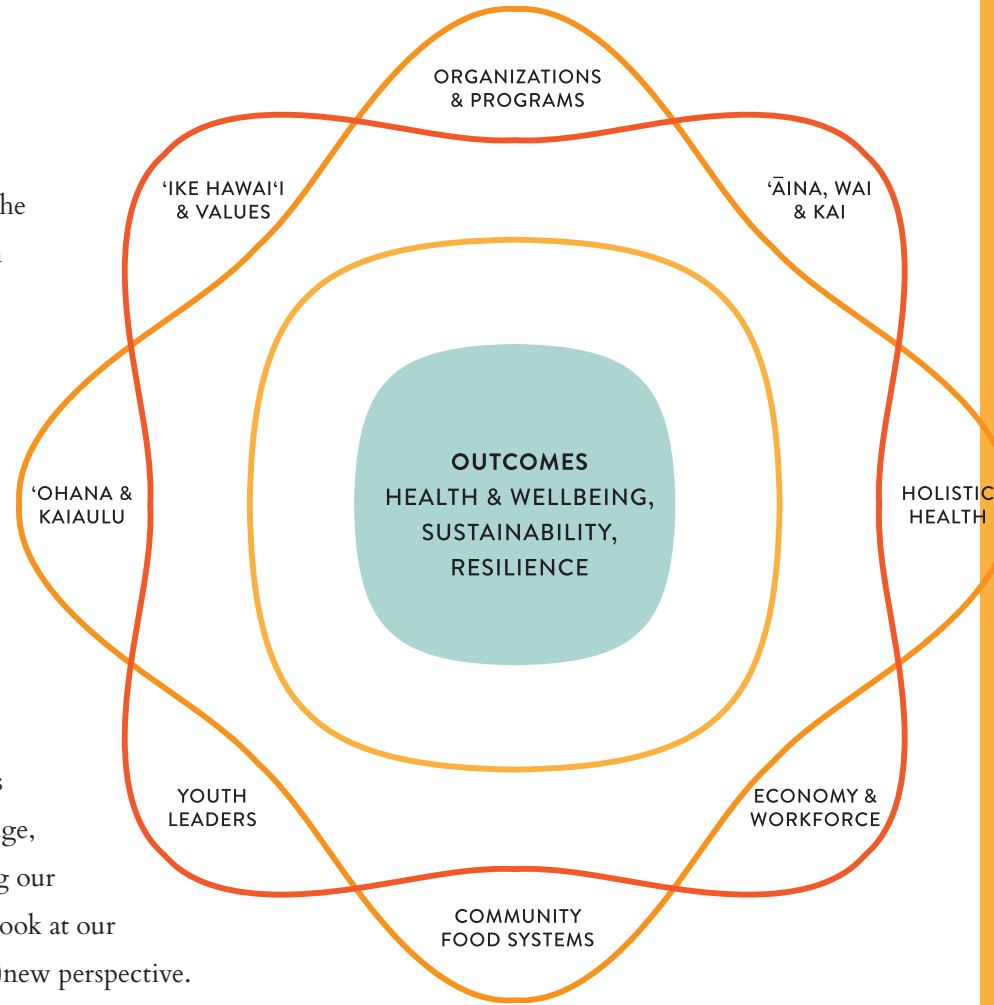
he
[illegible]

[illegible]
ge,
g our
ook at our
new perspective.

ORGANIZATIONS & PROGRAMS

ʻIKE HAWAIʻI & VALUES

ʻĀINA, WAI & KAI

OUTCOMES
HEALTH & WELLBEING, SUSTAINABILITY, RESILIENCE

ʻOHANA & KAIAULU

HOLISTIC HEALTH

YOUTH LEADERS

ECONOMY & WORKFORCE

COMMUNITY FOOD SYSTEMS